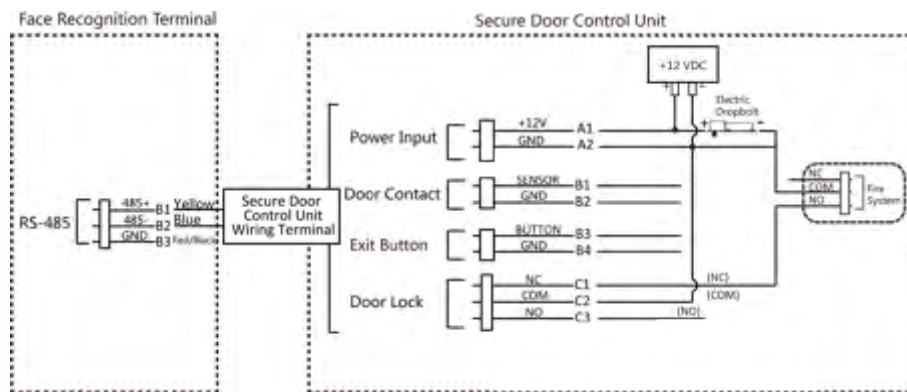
Face Recognition Terminal

Secure Door Control Unit

+12 VDC

+ −

Electric Dropbolt

+ −

Power Input

+12V A1

GND A2

Door Contact

SENSOR B1

GND B2

Exit Button

BUTTON B3

GND B4

Door Lock

NC C1

COM C2

NO C3

(NC)

(COM)

(NO)

NC

COM

NO

Fire System

RS-485

485+ B1 Yellow

485- B2 Blue

GND B3 Red/Black

Secure Door Control Unit Wiring Terminal